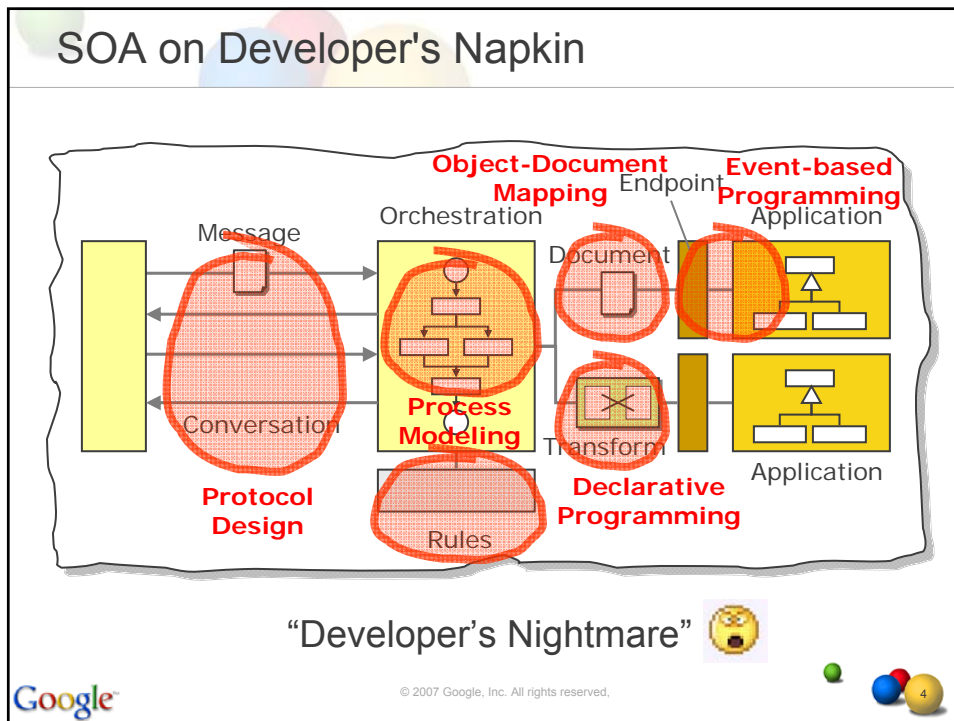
SOA on Developer's Napkin

Object-Document Mapping

Endpoint

Event-based Programming

Orchestration

Application

Message

Document

Conversation

Process Modeling

Transform

Application

Protocol Design

Declarative Programming

Rules

“Developer’s Nightmare”

Google

© 2007 Google, Inc. All rights reserved,

4